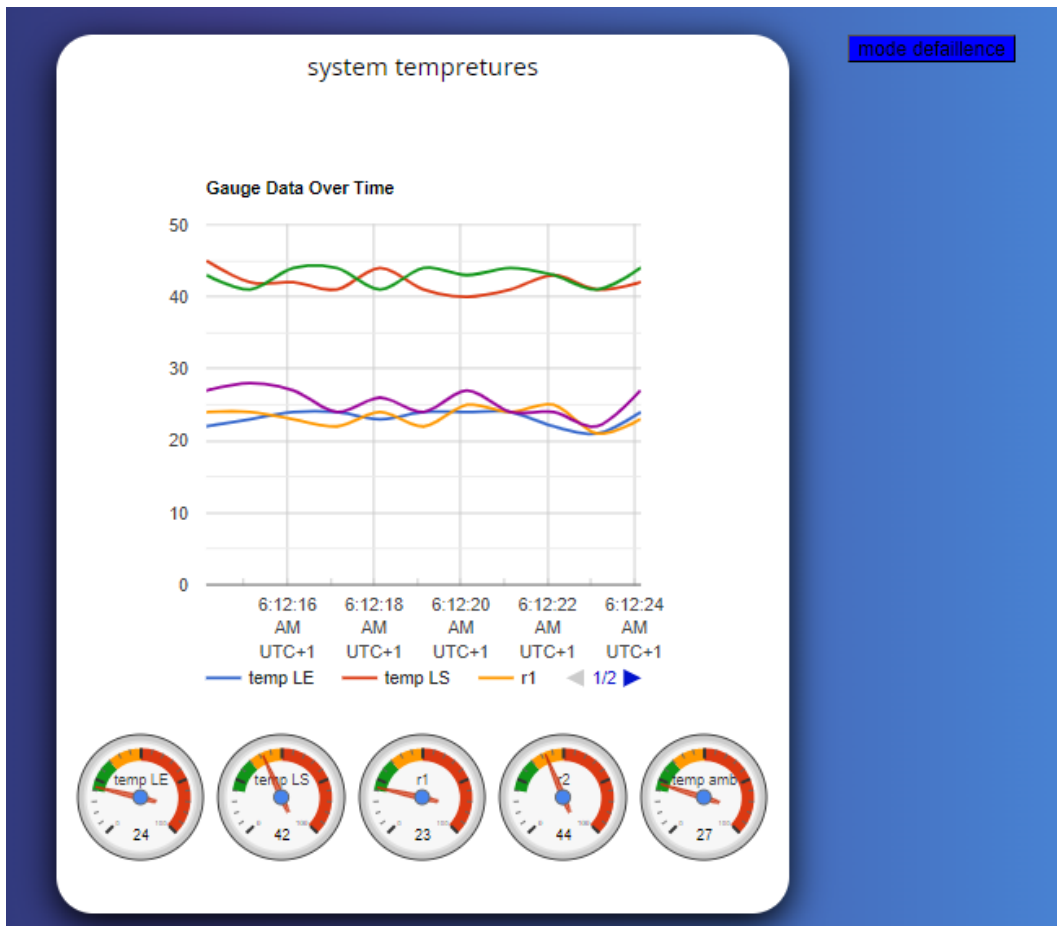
mode defaillence

system tempretures

Gauge Data Over Time

50
40
30
20
10
0

6:12:16 AM UTC+1
6:12:18 AM UTC+1
6:12:20 AM UTC+1
6:12:22 AM UTC+1
6:12:24 AM UTC+1

temp LE
temp LS
r1
1/2

temp LE
24

temp LS
42

r1
23

r2
44

temp amb
27